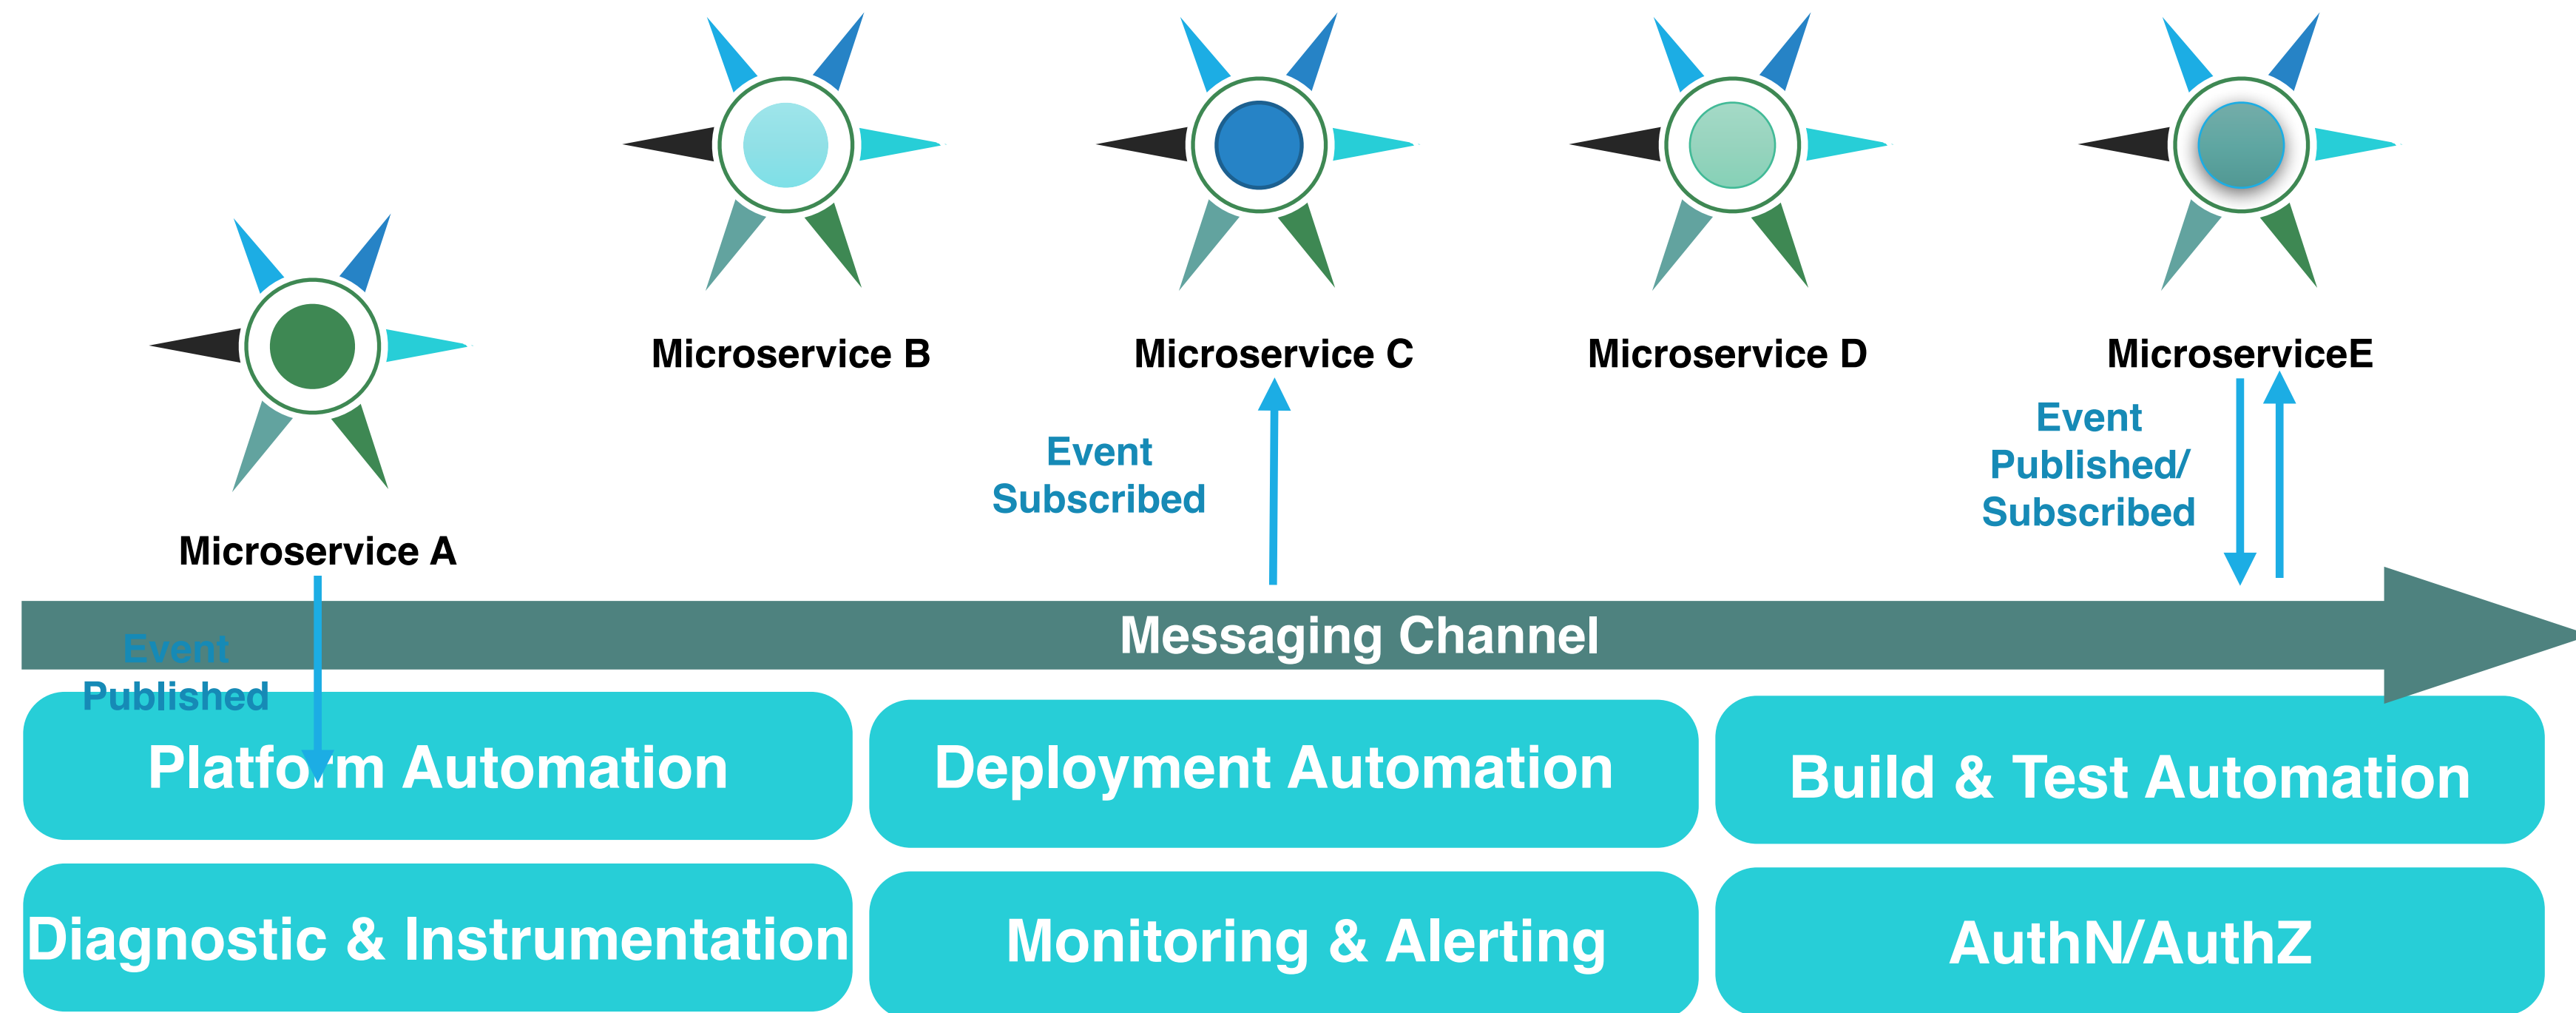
Microservice B

Microservice C

Microservice D

MicroserviceE

Microservice A

Event Subscribed

Event Published/ Subscribed

Messaging Channel

Event Published

Platform Automation

Deployment Automation

Build & Test Automation

Diagnostic & Instrumentation

Monitoring & Alerting

AuthN/AuthZ